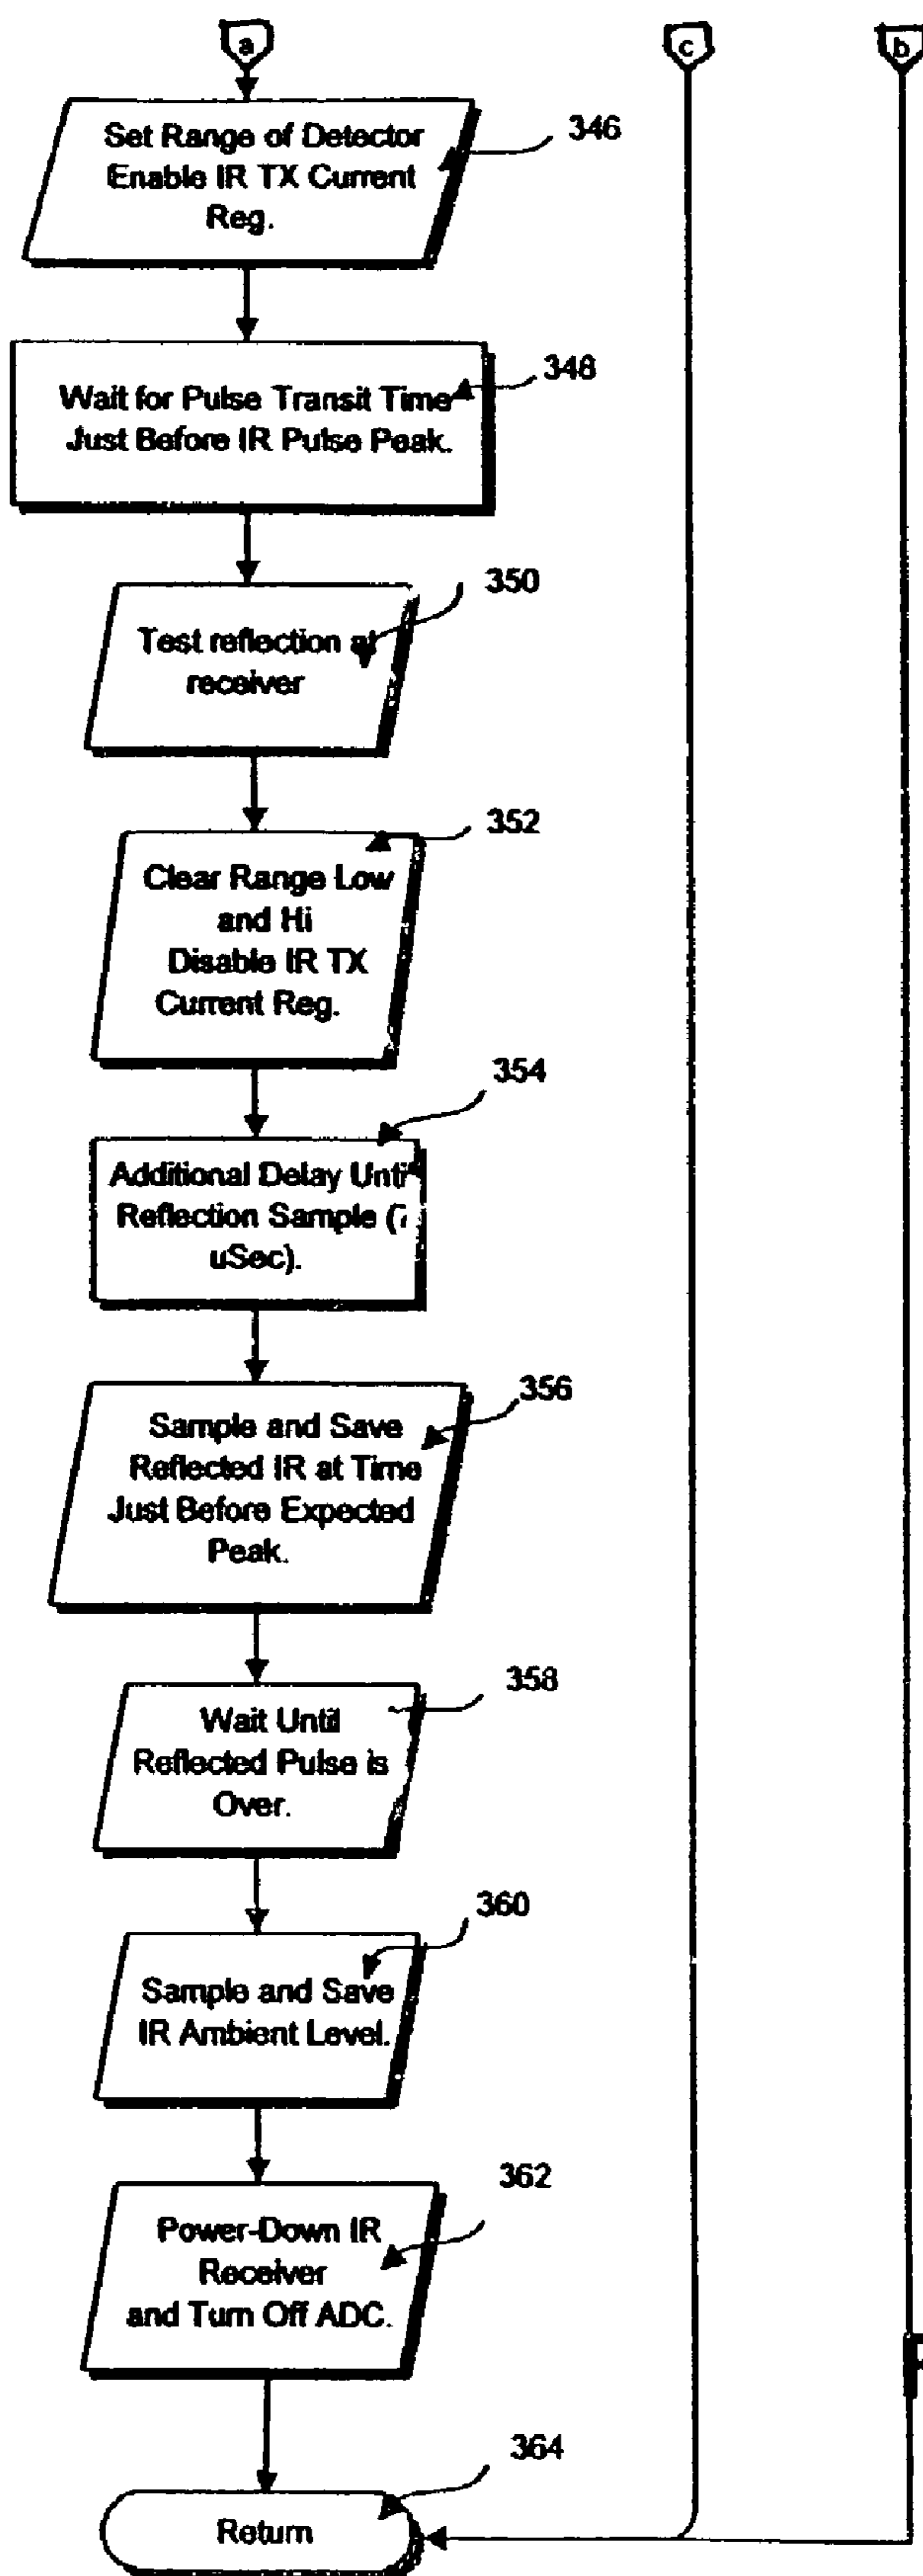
a

c

b

Set Range of Detector Enable IR TX Current Reg.

346

Wait for Pulse Transit Time Just Before IR Pulse Peak.

348

Test reflection at receiver

350

Clear Range Low and Hi Disable IR TX Current Reg.

352

Additional Delay Unti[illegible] Reflection Sample ([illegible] uSec).

354

Sample and Save Reflected IR at Time Just Before Expected Peak.

356

Wait Until Reflected Pulse is Over.

358

Sample and Save IR Ambient Level.

360

Power-Down IR Receiver and Turn Off ADC.

362

Return

364